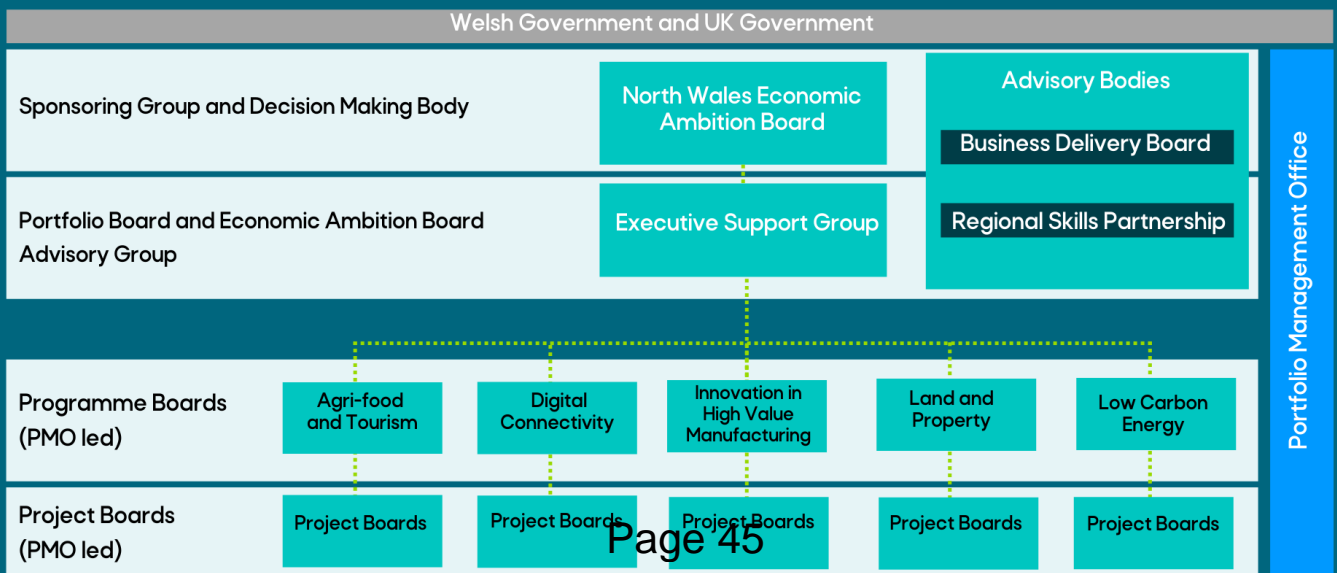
Welsh Government and UK Government

Sponsoring Group and Decision Making Body

North Wales Economic Ambition Board

Advisory Bodies

Business Delivery Board

Regional Skills Partnership

Portfolio Board and Economic Ambition Board Advisory Group

Executive Support Group

Portfolio Management Office

Programme Boards (PMO led)

Agri-food and Tourism

Digital Connectivity

Innovation in High Value Manufacturing

Land and Property

Low Carbon Energy

Project Boards (PMO led)

Project Boards

Project Boards

Project Boards

Project Boards

Project Boards

Page 45